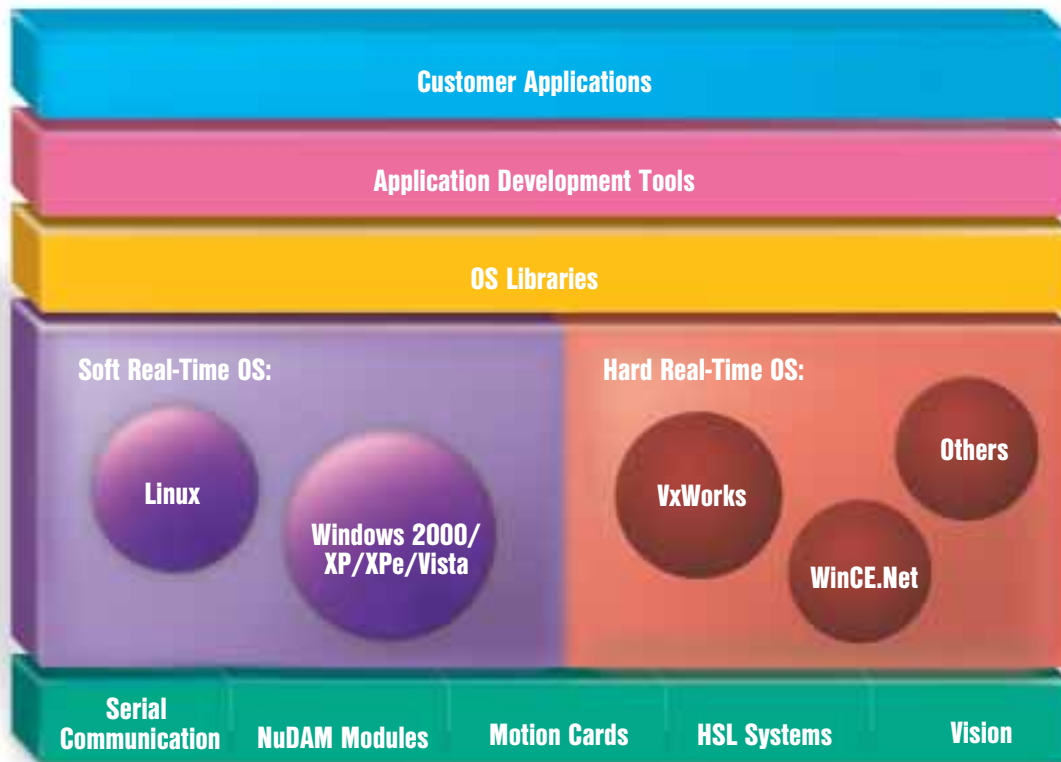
Customer Applications

Application Development Tools

OS Libraries

Soft Real-Time OS:

Linux

Windows 2000/ XP/XPe/Vista

Hard Real-Time OS:

VxWorks

Others

WinCE.Net

Serial Communication

NuDAM Modules

Motion Cards

HSL Systems

Vision